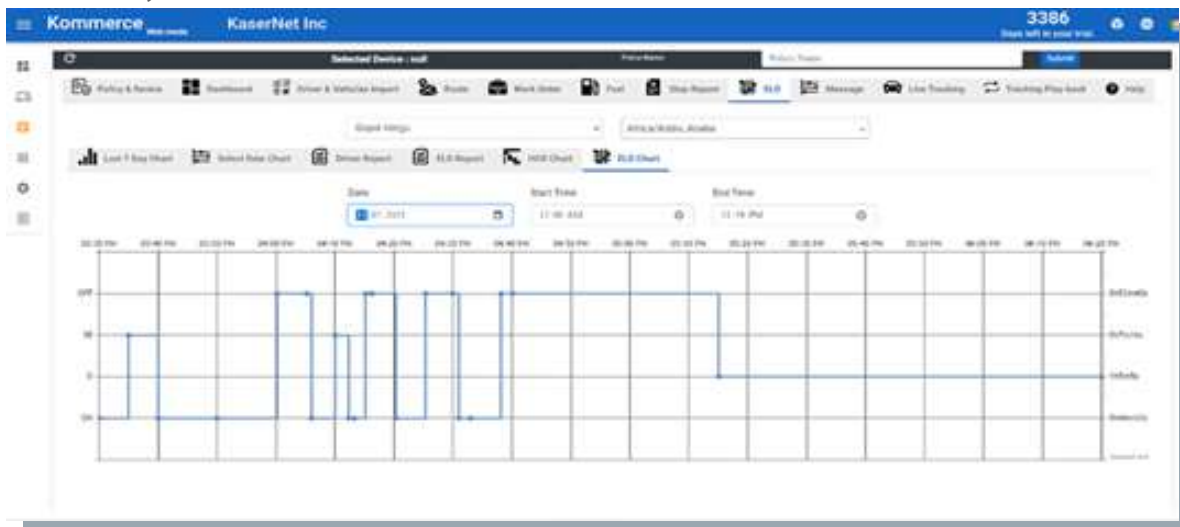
Kommerce

KaserNet Inc

3386

Days left in your trial

Selected Device : null

Submit

Policy & Review

Dashboard

Driver & Vehicles Import

Route

Work Order

Fuel

Stop Report

ELD

Message

Live Tracking

Tracking Play back

Help

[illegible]

Africa/Addis_Ababa

Last 7 Day Chart

Select Date Chart

Driver Report

ELD Report

HOS Chart

ELD Chart

Date

Start Time

End Time

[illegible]

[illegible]

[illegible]

OFF

SB

D

ON

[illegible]